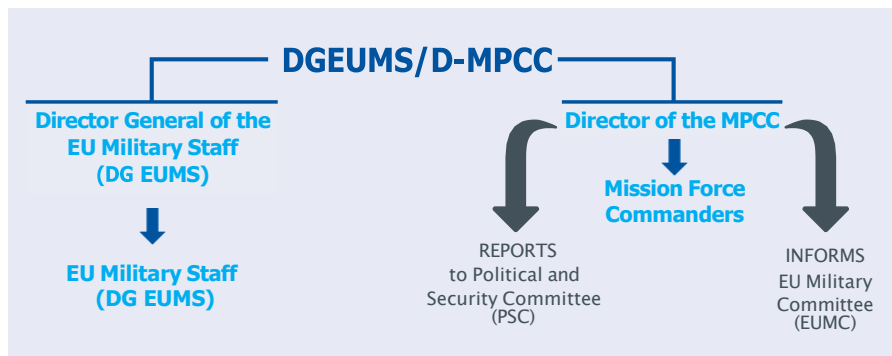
DGEUMS/D-MPCC

Director General of the EU Military Staff (DG EUMS)

EU Military Staff (DG EUMS)

Director of the MPCC

Mission Force Commanders

REPORTS to Political and Security Committee (PSC)

INFORMS EU Military Committee (EUMC)